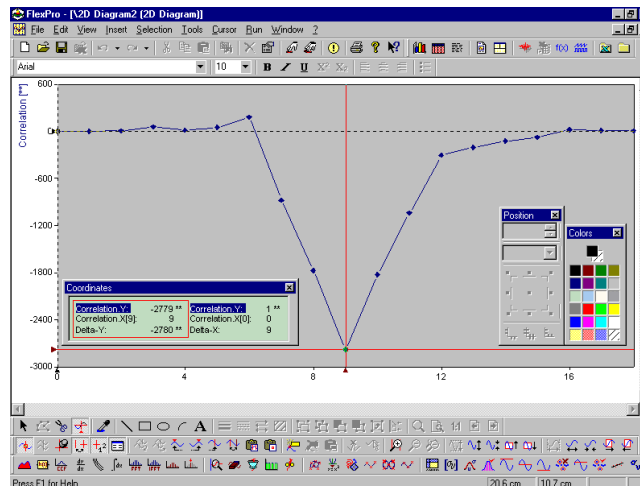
FlexPro - [\2D Diagram2 (2D Diagram)]

File Edit View Insert Selection Tools Cursor Run Window ?

Arial

10

B I U

Correlation [**]

600

0

-600

-1200

-1800

-2400

-3000

0

4

8

12

16

Position

Colors

Coordinates

| Correlation.Y: | -2779 ** | Correlation.Y: | 1 ** |
|---|---|---|---|
| Correlation.X[9]: | 9 | Correlation.X[0]: | 0 |
| Delta-Y: | -2780 ** | Delta-X: | 9 |

Press F1 for Help

20.6 cm

10.7 cm